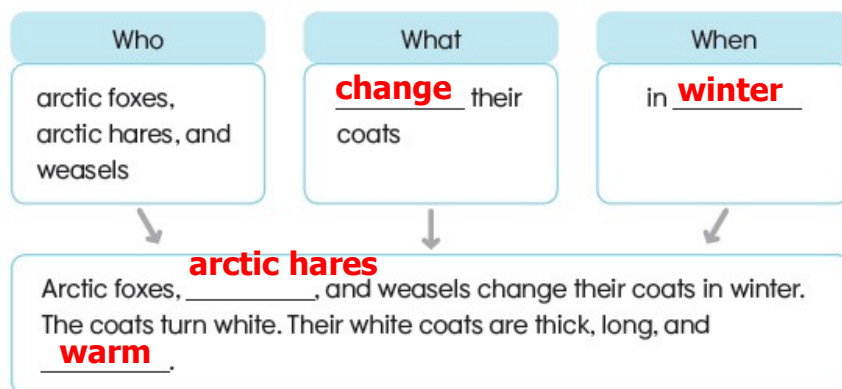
| Who | What | When |
|---|---|---|
| arctic foxes, arctic hares, and weasels | change their coats | in winter |

Arctic foxes, arctic hares, and weasels change their coats in winter. The coats turn white. Their white coats are thick, long, and warm.